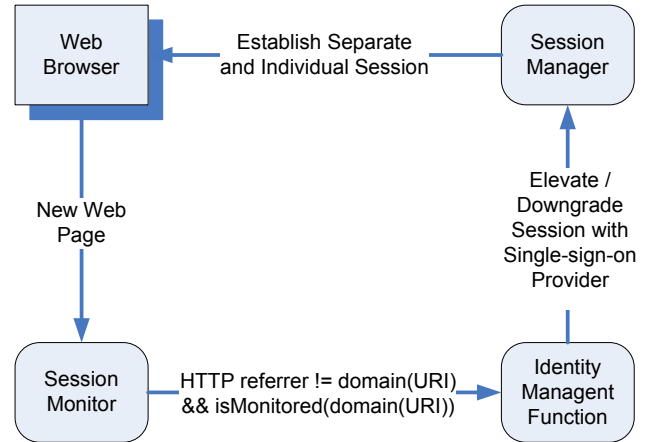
Web Browser

Establish Separate and Individual Session

Session Manager

New Web Page

Elevate / Downgrade Session with Single-sign-on Provider

Session Monitor

HTTP referrer != domain(URI) && isMonitored(domain(URI))

Identity Managent Function